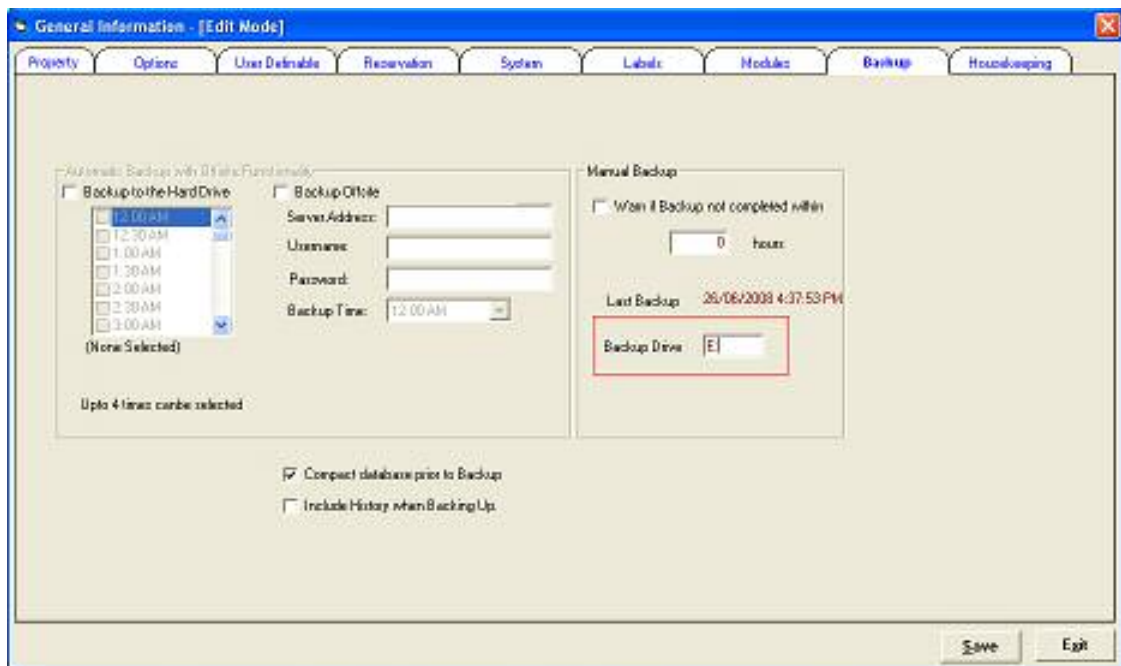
General Information - [Edit Mode]

Property | Options | User Definable | Reservation | System | Labels | Modules | Backup | Housekeeping

Automatic Backup with Offsite Functionality

Backup to the Hard Drive

12:00 AM
12:30 AM
1:00 AM
1:30 AM
2:00 AM
2:30 AM
3:00 AM

(None Selected)

Upto 4 times canbe selected

Backup Offsite

Server Address:

Username:

Password:

Backup Time: 12:00 AM

Manual Backup

Warn if Backup not completed within

0 hours

Last Backup 26/06/2008 4:37:53 PM

Backup Drive E

Compact database prior to Backup

Include History when Backing Up

Save

Exit